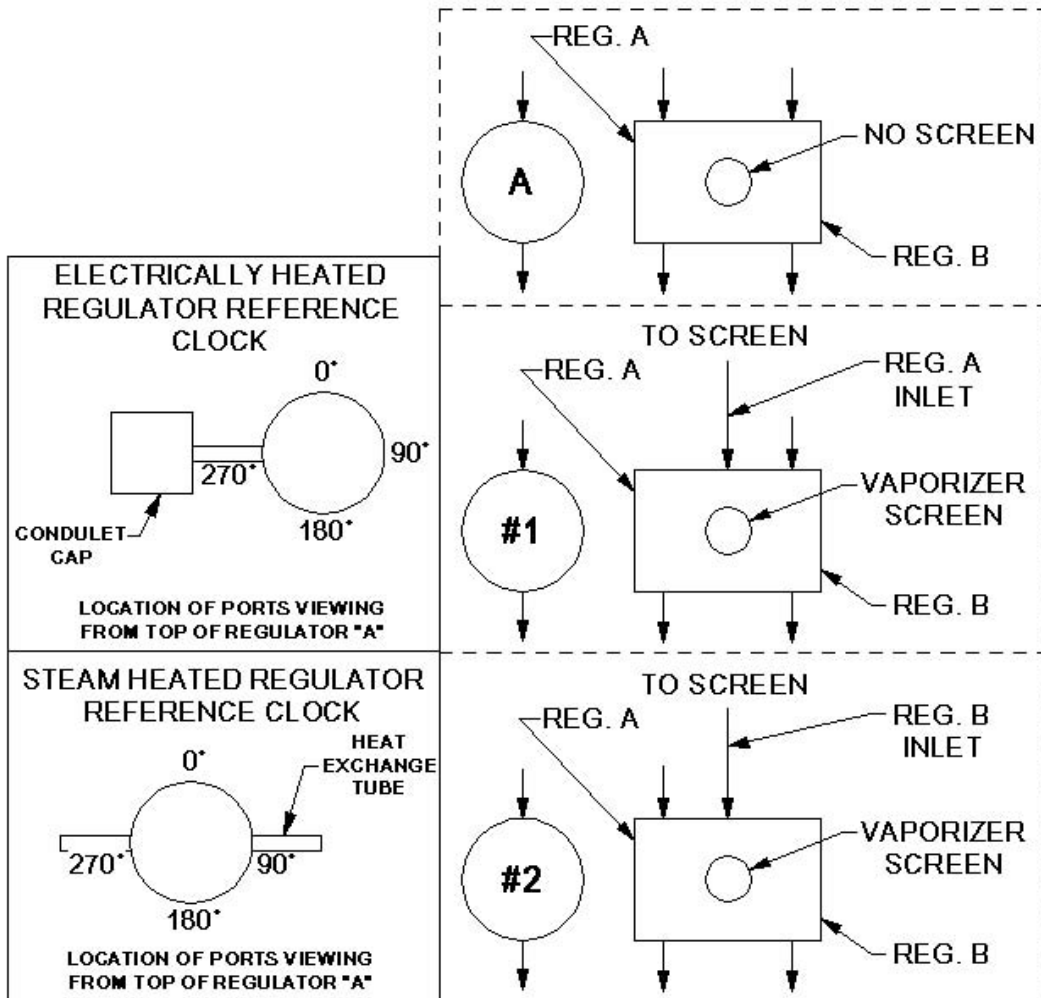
REG. A

A

NO SCREEN

REG. B

ELECTRICALLY HEATED REGULATOR REFERENCE CLOCK

0°

90°

270°

180°

CONDULET CAP

LOCATION OF PORTS VIEWING FROM TOP OF REGULATOR "A"

TO SCREEN

REG. A

REG. A INLET

#1

VAPORIZER SCREEN

REG. B

STEAM HEATED REGULATOR REFERENCE CLOCK

0°

HEAT EXCHANGE TUBE

270°

90°

180°

LOCATION OF PORTS VIEWING FROM TOP OF REGULATOR "A"

TO SCREEN

REG. A

REG. B INLET

#2

VAPORIZER SCREEN

REG. B